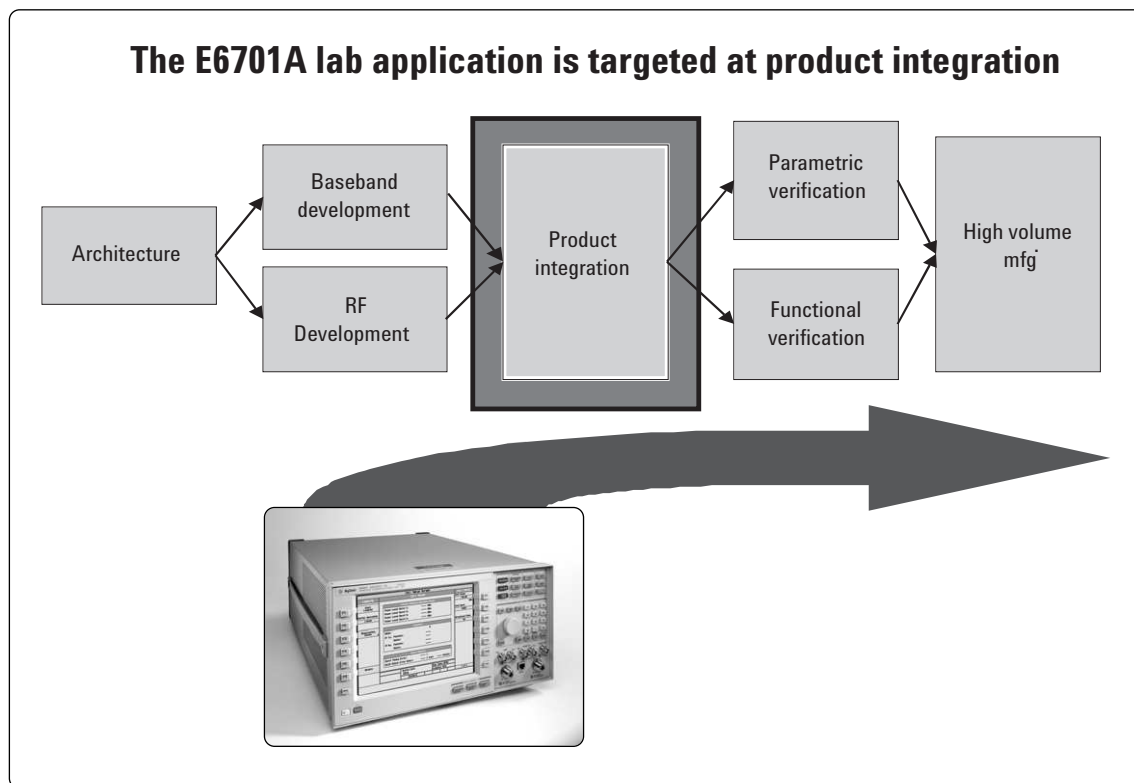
The E6701A lab application is targeted at product integration

Architecture

Baseband development

RF Development

Product integration

Parametric verification

Functional verification

High volume mfg